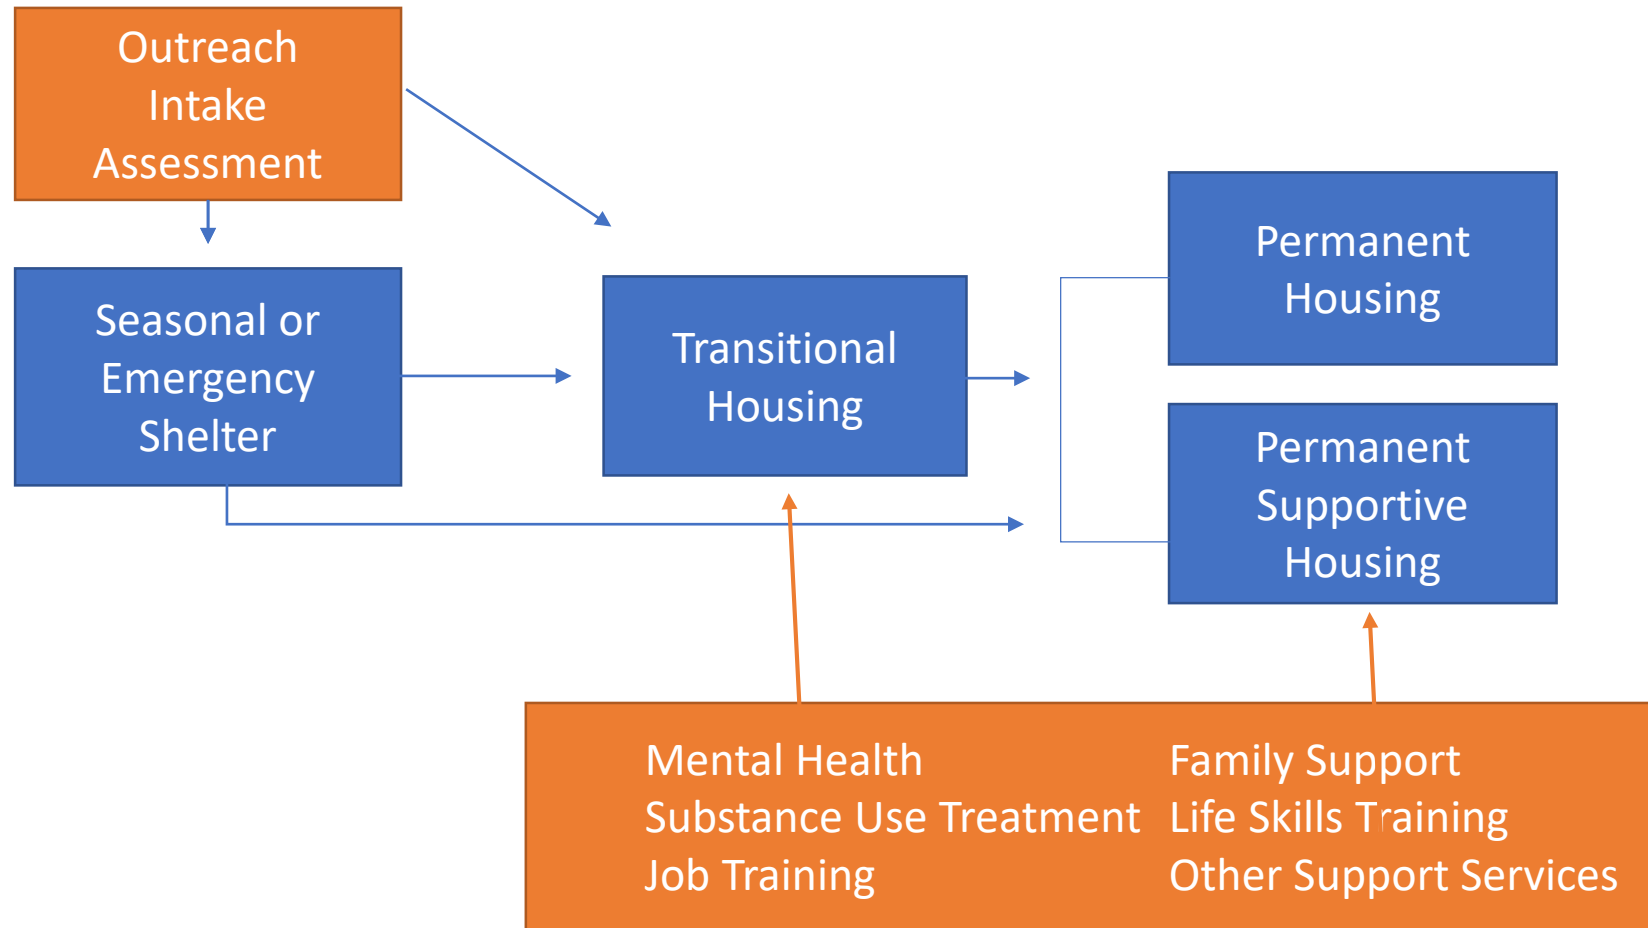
Outreach
Intake
Assessment

Seasonal or Emergency Shelter

Transitional Housing

Permanent Housing

Permanent Supportive Housing

Mental Health
Substance Use Treatment
Job Training

Family Support
Life Skills Training
Other Support Services